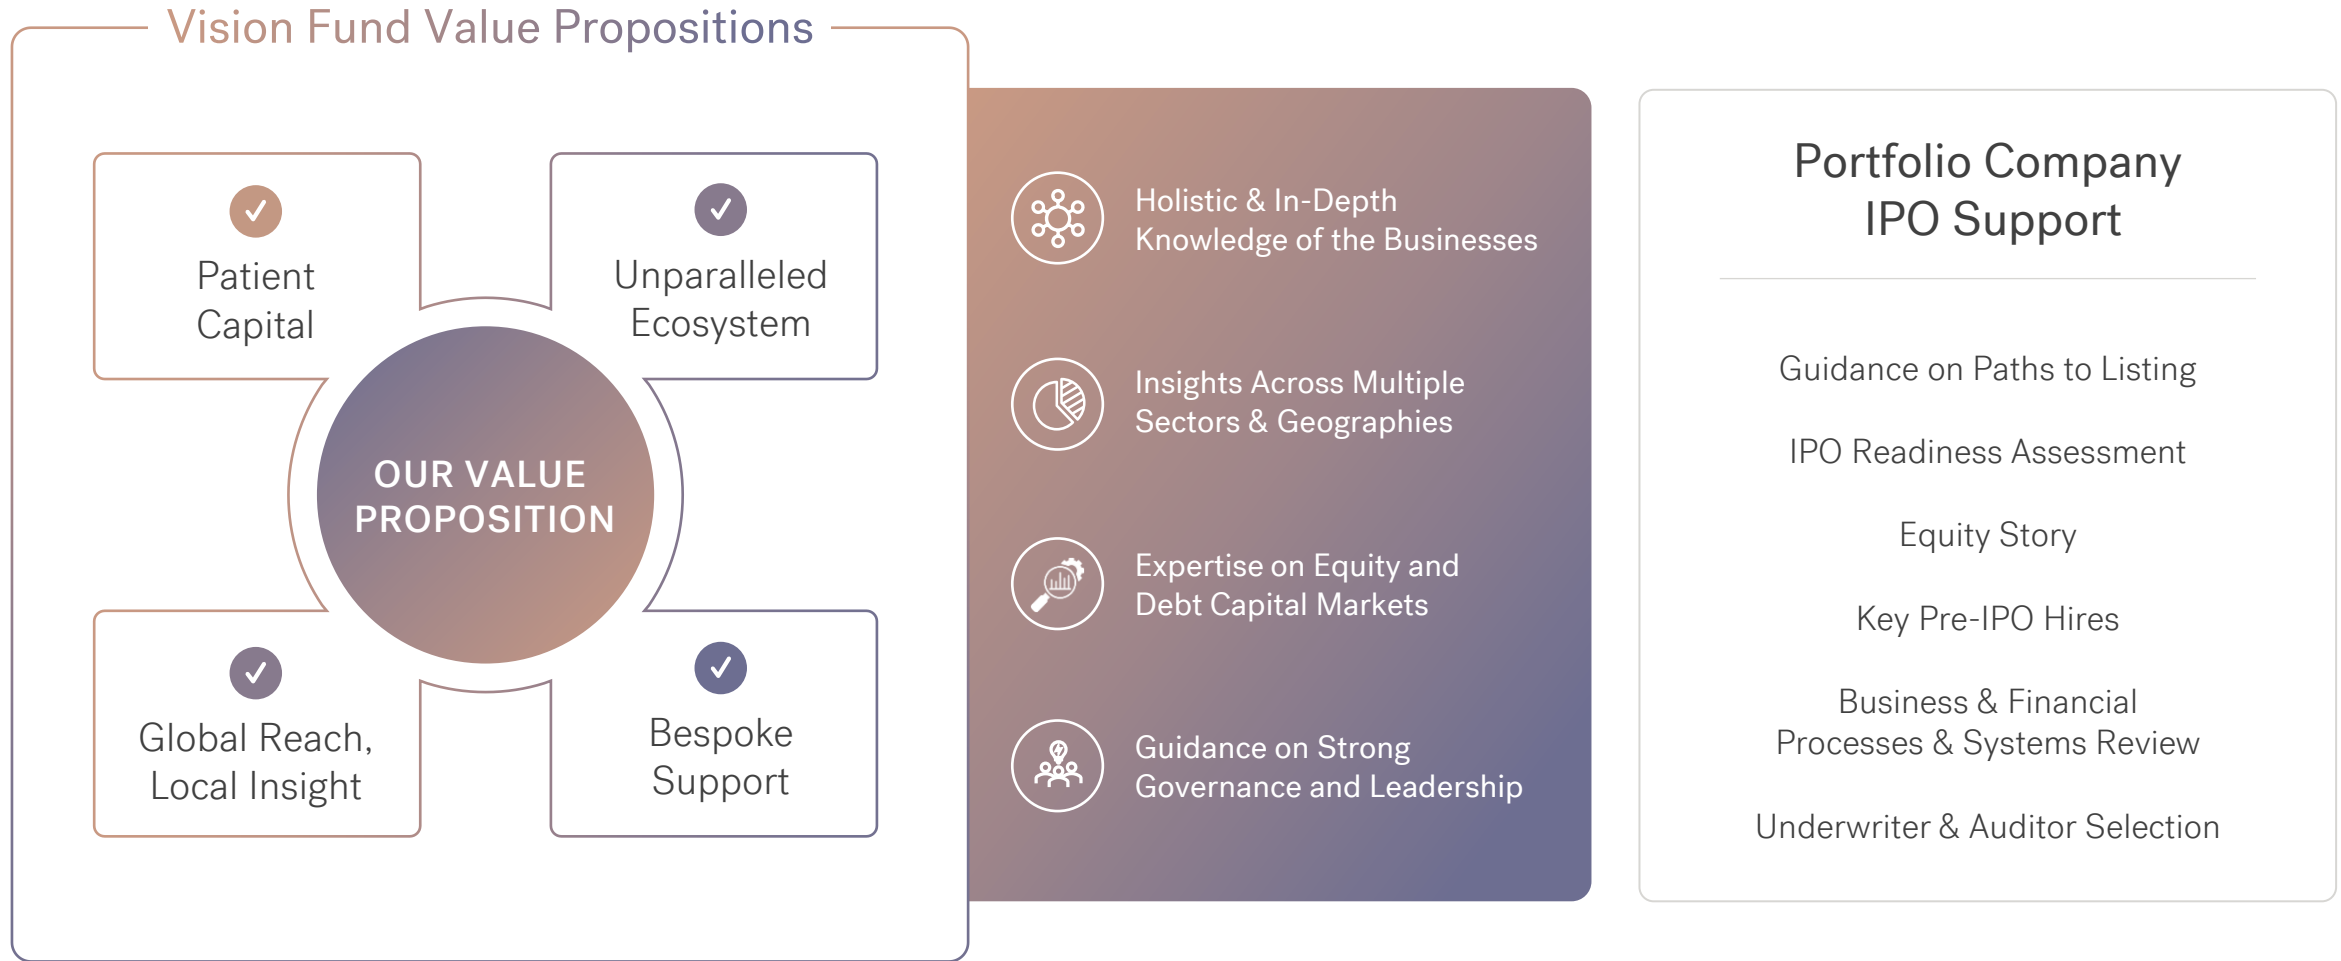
Vision Fund Value Propositions

Patient Capital

Unparalleled Ecosystem

OUR VALUE PROPOSITION

Global Reach, Local Insight

Bespoke Support

Holistic & In-Depth Knowledge of the Businesses

Insights Across Multiple Sectors & Geographies

Expertise on Equity and Debt Capital Markets

Guidance on Strong Governance and Leadership

Portfolio Company IPO Support

Guidance on Paths to Listing

IPO Readiness Assessment

Equity Story

Key Pre-IPO Hires

Business & Financial Processes & Systems Review

Underwriter & Auditor Selection